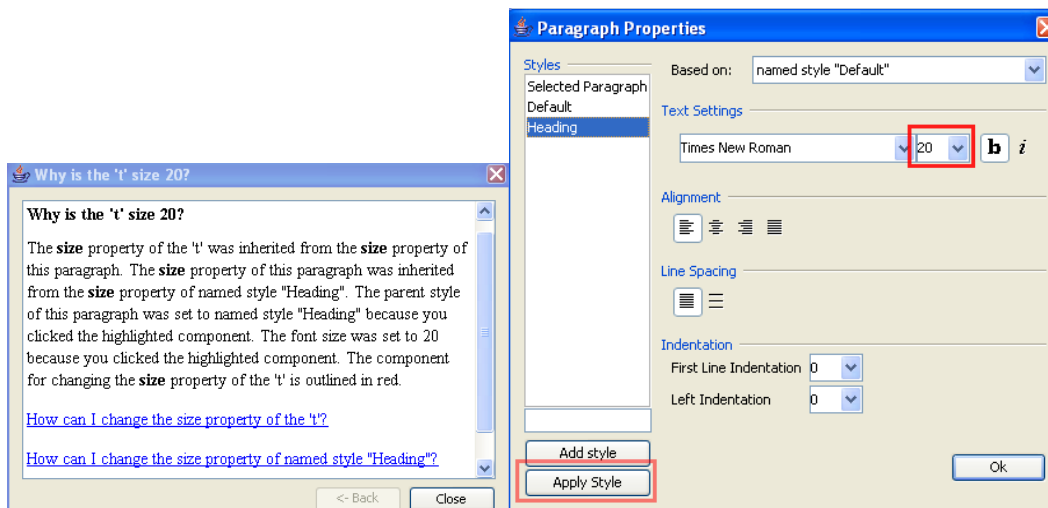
Why is the 't' size 20?

**Why is the 't' size 20?**

The **size** property of the 't' was inherited from the **size** property of this paragraph. The **size** property of this paragraph was inherited from the **size** property of named style "Heading". The parent style of this paragraph was set to named style "Heading" because you clicked the highlighted component. The font size was set to 20 because you clicked the highlighted component. The component for changing the **size** property of the 't' is outlined in red.

How can I change the size property of the 't'?

How can I change the size property of named style "Heading"?

<- Back
Close

Paragraph Properties

Styles
Selected Paragraph
Default
Heading

Add style
Apply Style

Based on: named style "Default"

Text Settings
Times New Roman
20
b
i

Alignment

Line Spacing

Indentation
First Line Indentation 0
Left Indentation 0

Ok